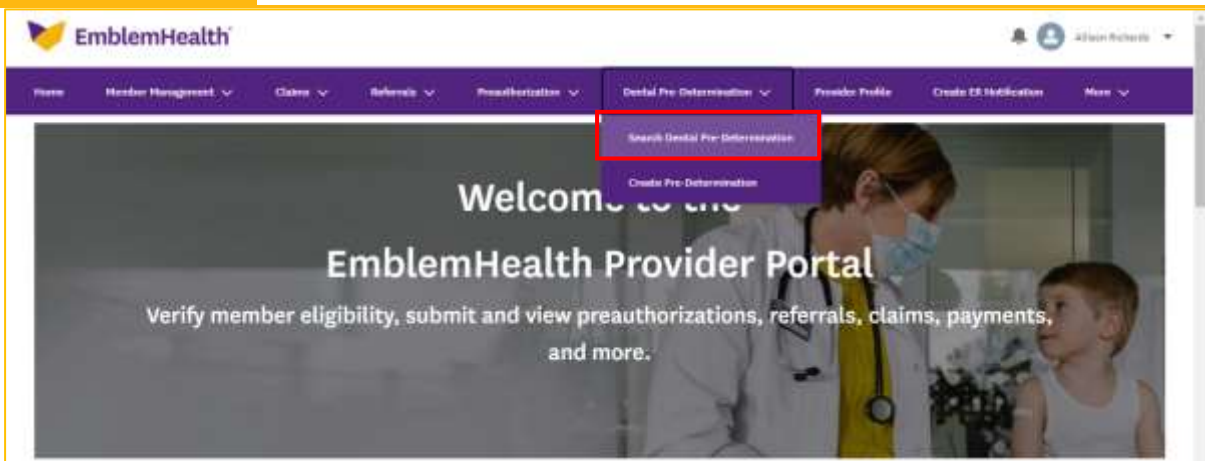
EmblemHealth

Allison Richards

Home Member Management Claims Referrals Preauthorization Dental Pre-Determination Provider Profile Create ER Notification More

Search Dental Pre-Determination

Create Pre-Determination

Welcome to the

EmblemHealth Provider Portal

Verify member eligibility, submit and view preauthorizations, referrals, claims, payments, and more.